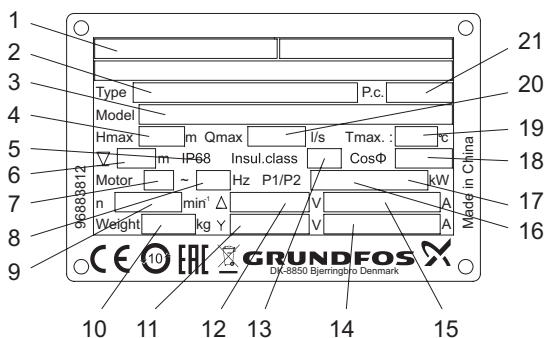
1
2
3
4
5
6
7
8
9
21
20
19
18
17
16

Type
P.c.
Model
Hmax
m
Qmax
l/s
Tmax. :
°c
$\nabla$
m
IP68
Insul.class
CosΦ
Motor
~
Hz
P1/P2
kW
n
min$^{-1}$
$\Delta$
V
A
Weight
kg
Y
V
A
96888812
Made in China
CE
10
EAC
GRUNDFOS
DK-8850 Bjerringbro Denmark

10 11 12 13 14 15